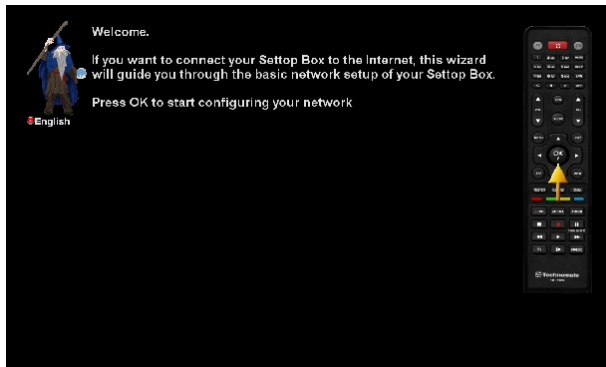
Welcome.

If you want to connect your Settop Box to the Internet, this wizard will guide you through the basic network setup of your Settop Box.

Press OK to start configuring your network

English

OK

Technomate